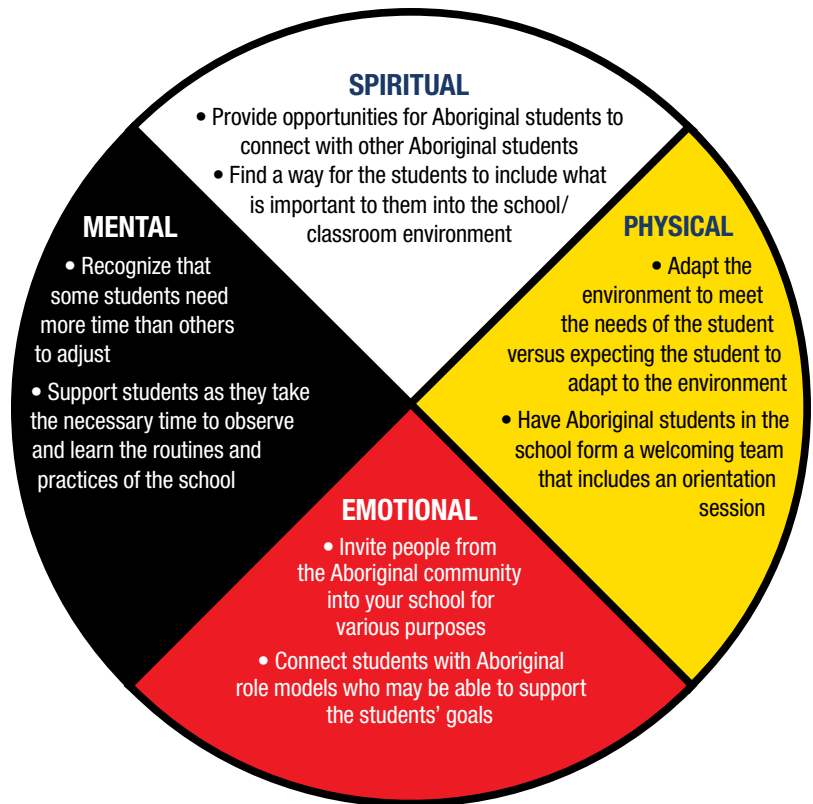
SPIRITUAL

• Provide opportunities for Aboriginal students to connect with other Aboriginal students

• Find a way for the students to include what is important to them into the school/ classroom environment

MENTAL

• Recognize that some students need more time than others to adjust

• Support students as they take the necessary time to observe and learn the routines and practices of the school

PHYSICAL

• Adapt the environment to meet the needs of the student versus expecting the student to adapt to the environment

• Have Aboriginal students in the school form a welcoming team that includes an orientation session

EMOTIONAL

• Invite people from the Aboriginal community into your school for various purposes

• Connect students with Aboriginal role models who may be able to support the students' goals